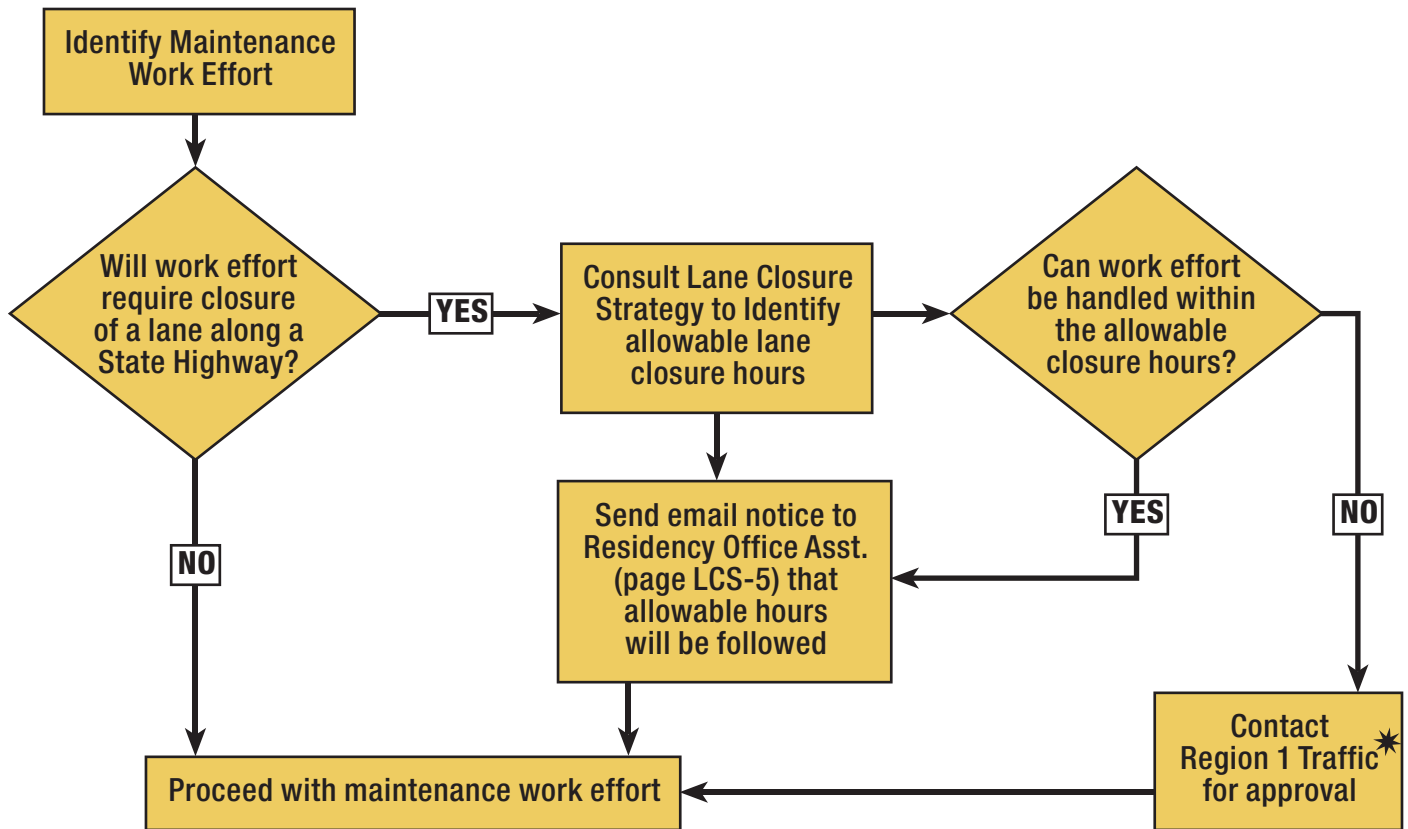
Identify Maintenance Work Effort

Will work effort require closure of a lane along a State Highway?

YES

Consult Lane Closure Strategy to Identify allowable lane closure hours

Can work effort be handled within the allowable closure hours?

NO

Send email notice to Residency Office Asst. (page LCS-5) that allowable hours will be followed

YES

NO

Contact Region 1 Traffic for approval

Proceed with maintenance work effort